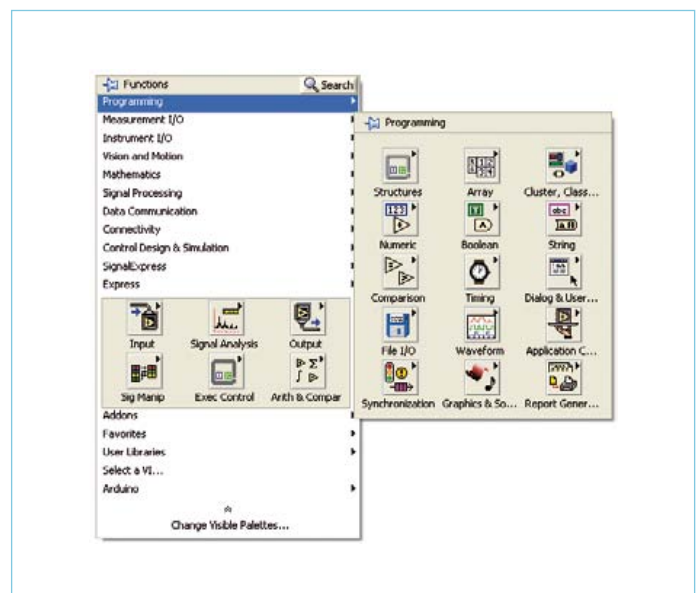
Functions
Search
Programming
Measurement I/O
Instrument I/O
Vision and Motion
Mathematics
Signal Processing
Data Communication
Connectivity
Control Design & Simulation
SignalExpress
Express

Input
Signal Analysis
Output
Sig Manip
Exec Control
Arith & Compar

Addons
Favorites
User Libraries
Select a VI...
Arduino
Change Visible Palettes...

Programming

Structures
Array
Cluster, Class...
Numeric
Boolean
String
Comparison
Timing
Dialog & User...
File I/O
Waveform
Application C...
Synchronization
Graphics & So...
Report Gener...